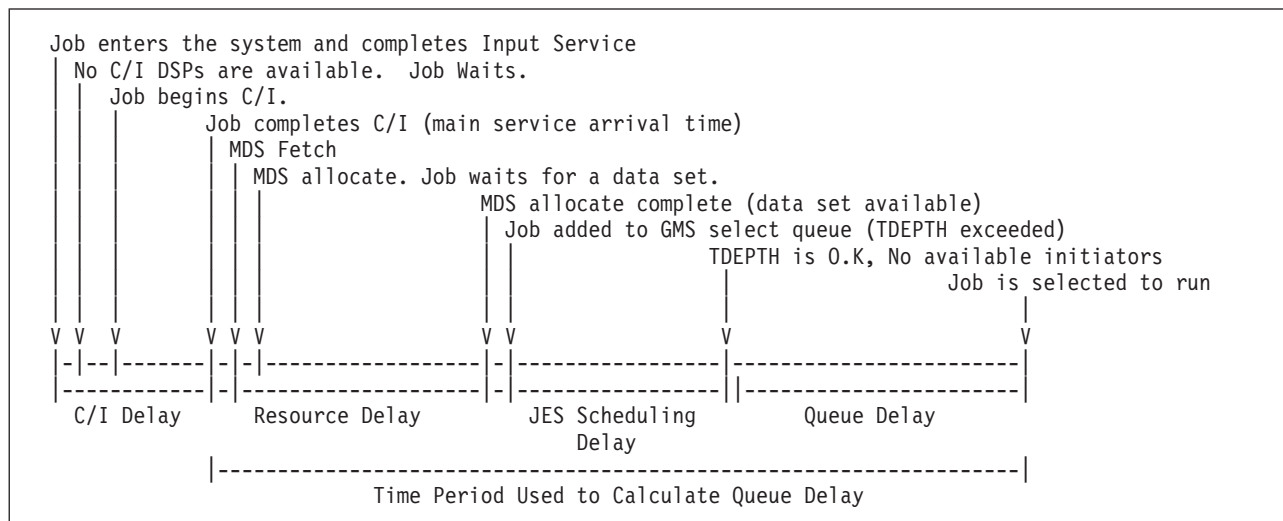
Job enters the system and completes Input Service
No C/I DSPs are available. Job Waits.
Job begins C/I.
Job completes C/I (main service arrival time)
MDS Fetch
MDS allocate. Job waits for a data set.
MDS allocate complete (data set available)
Job added to GMS select queue (TDEPTH exceeded)
TDEPTH is O.K, No available initiators
Job is selected to run

C/I Delay    Resource Delay    JES Scheduling Delay    Queue Delay

Time Period Used to Calculate Queue Delay